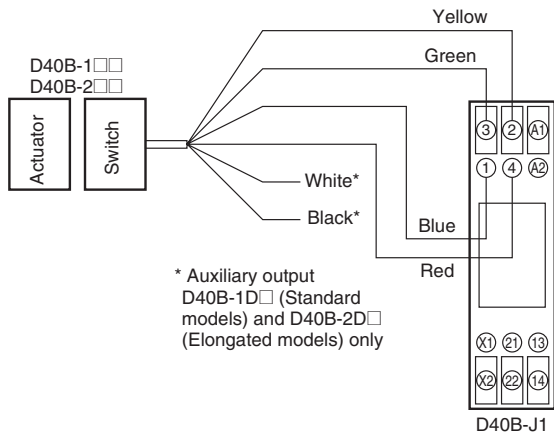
D40B-1□□
D40B-2□□

Actuator

Switch

Yellow

Green

White*

Black*

Blue

Red

3 2 A1

1 4 A2

X1 21 13

X2 22 14

D40B-J1

* Auxiliary output D40B-1D□ (Standard models) and D40B-2D□ (Elongated models) only